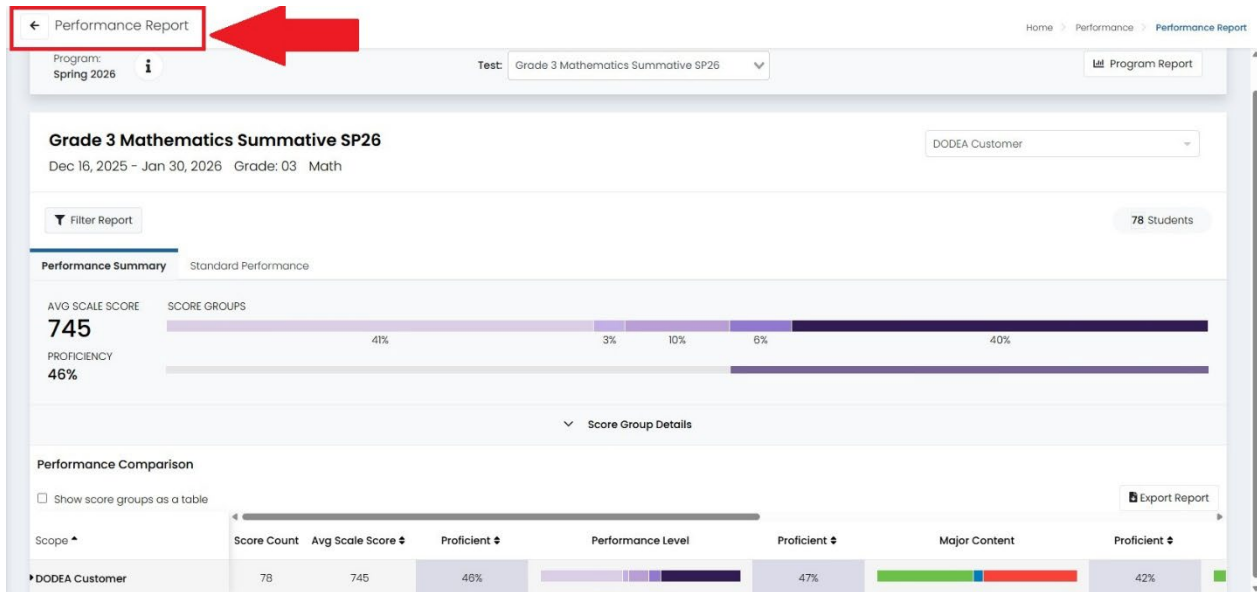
← Performance Report

Home > Performance > Performance Report

Program:
Spring 2026

Test: Grade 3 Mathematics Summative SP26

Program Report

Grade 3 Mathematics Summative SP26
Dec 16, 2025 - Jan 30, 2026 Grade: 03 Math

DODEA Customer

Filter Report

78 Students

Performance Summary Standard Performance

AVG SCALE SCORE
745
PROFICIENCY
46%

SCORE GROUPS
41% 3% 10% 6% 40%

Score Group Details

Performance Comparison

Show score groups as a table

Export Report

| Scope ▲ | Score Count | Avg Scale Score ♦ | Proficient ♦ | Performance Level | Proficient ♦ | Major Content | Proficient ♦ |
|---|---|---|---|---|---|---|---|
| DODEA Customer | 78 | 745 | 46% | | 47% | | 42% |